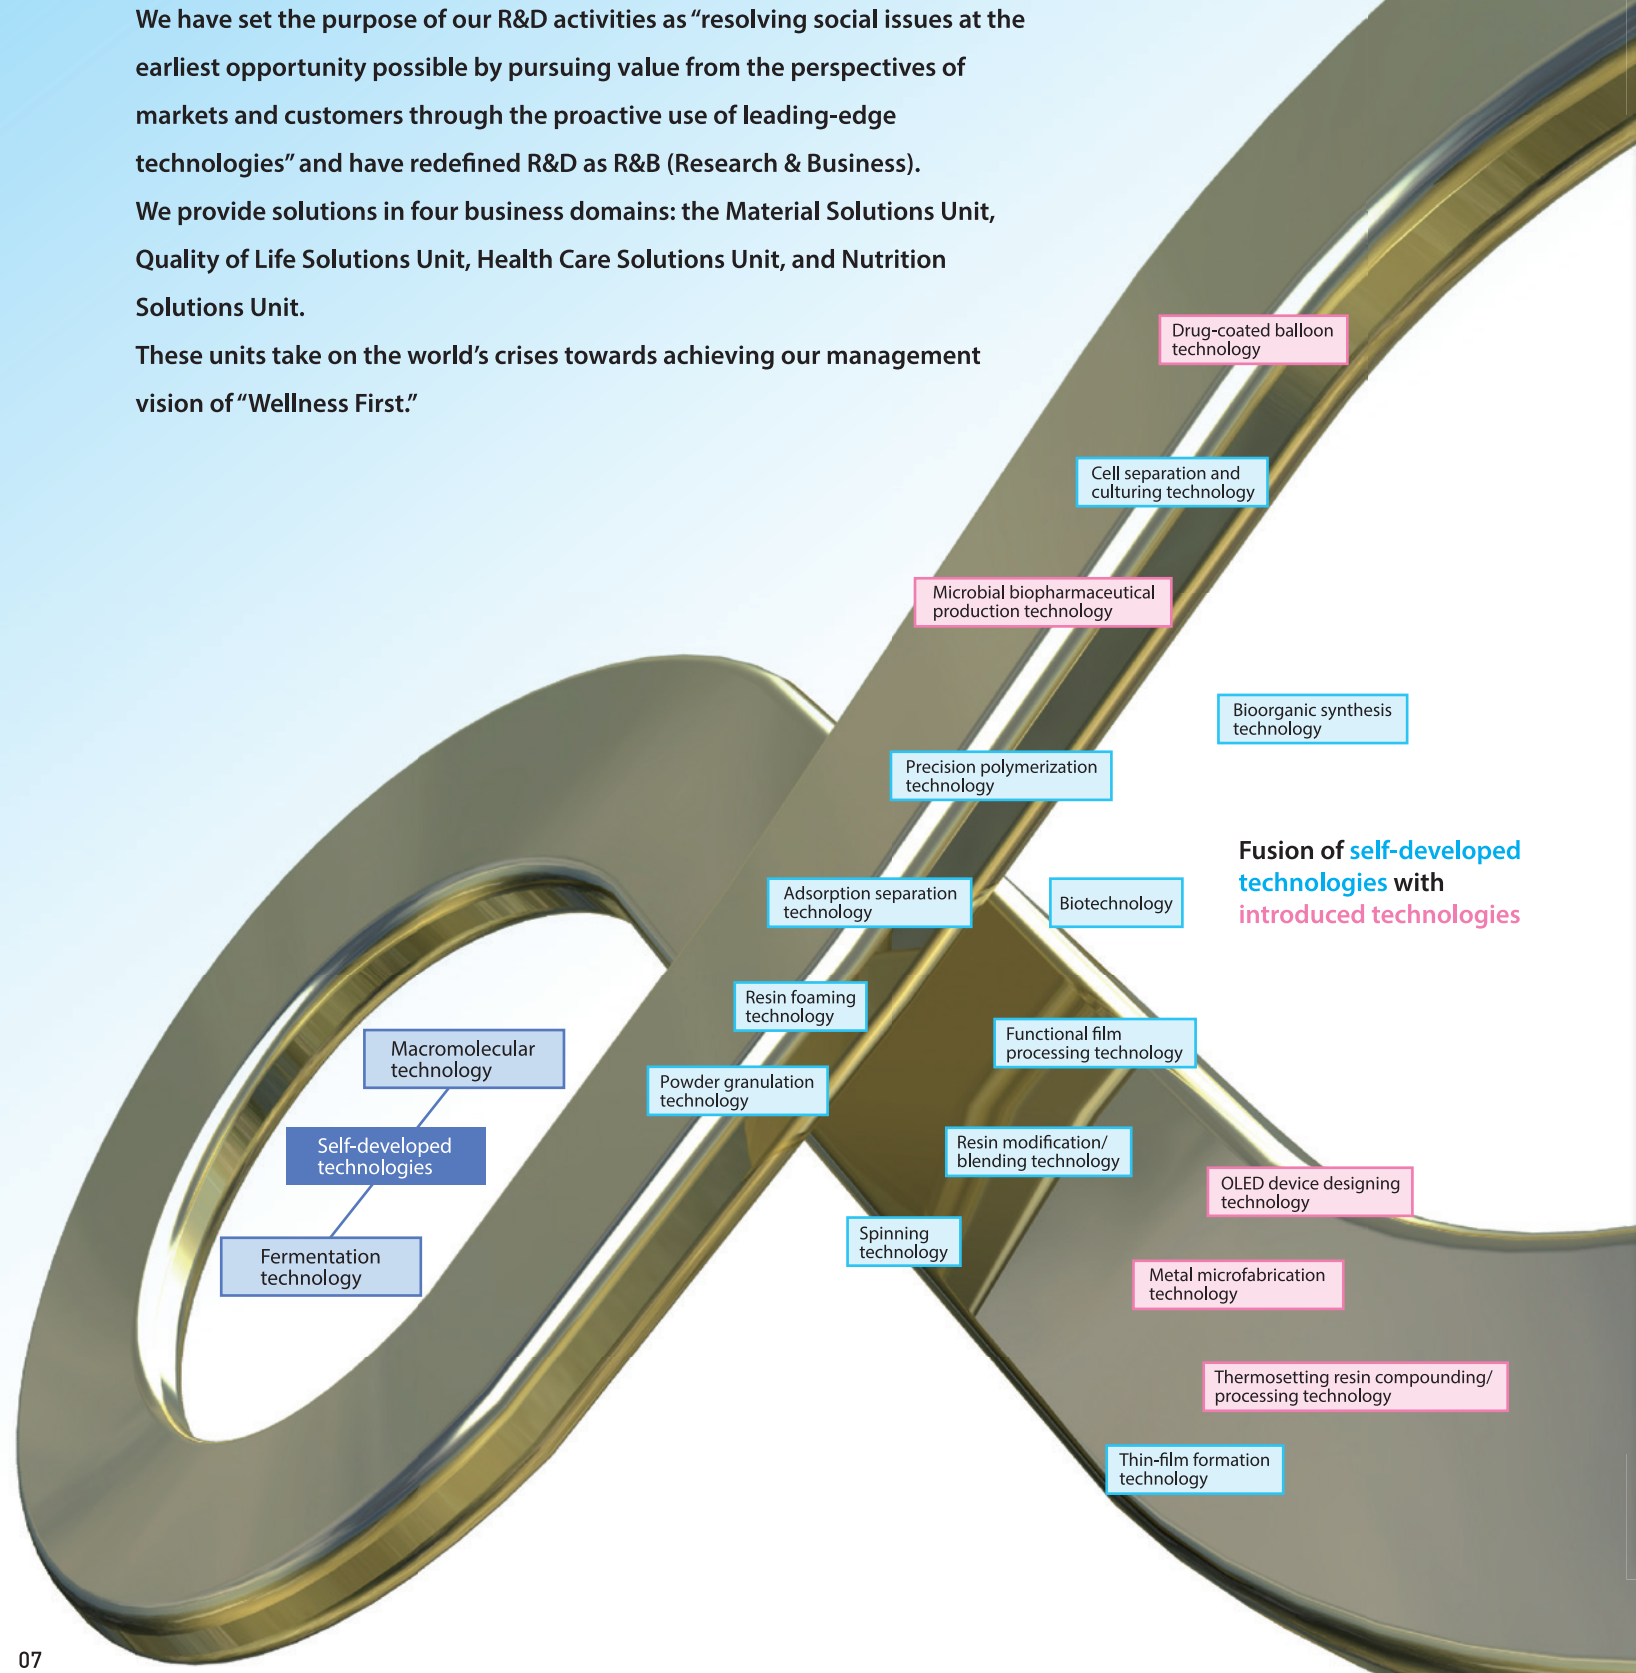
We have set the purpose of our R&D activities as "resolving social issues at the earliest opportunity possible by pursuing value from the perspectives of markets and customers through the proactive use of leading-edge technologies" and have redefined R&D as R&B (Research & Business).
We provide solutions in four business domains: the Material Solutions Unit, Quality of Life Solutions Unit, Health Care Solutions Unit, and Nutrition Solutions Unit.
These units take on the world's crises towards achieving our management vision of "Wellness First."

Drug-coated balloon technology

Cell separation and culturing technology

Microbial biopharmaceutical production technology

Bioorganic synthesis technology

Precision polymerization technology

Fusion of self-developed technologies with introduced technologies

Adsorption separation technology

Biotechnology

Resin foaming technology

Macromolecular technology

Functional film processing technology

Powder granulation technology

Self-developed technologies

Resin modification/ blending technology

OLED device designing technology

Fermentation technology

Spinning technology

Metal microfabrication technology

Thermosetting resin compounding/ processing technology

Thin-film formation technology

07